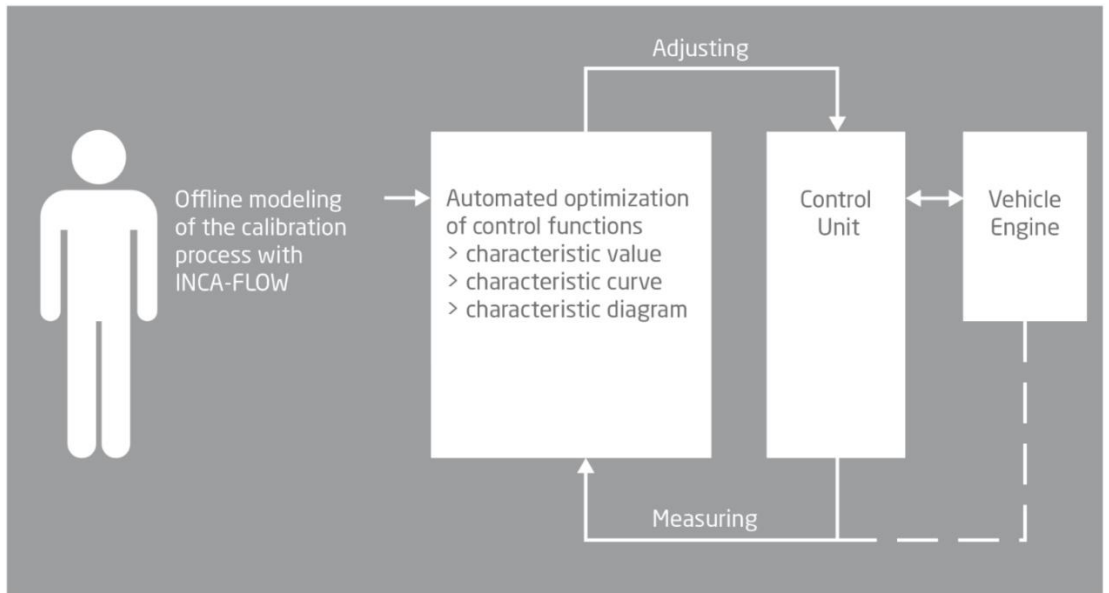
Adjusting

Offline modeling of the calibration process with INCA-FLOW

Automated optimization of control functions
> characteristic value
> characteristic curve
> characteristic diagram

Control Unit

Vehicle Engine

Measuring